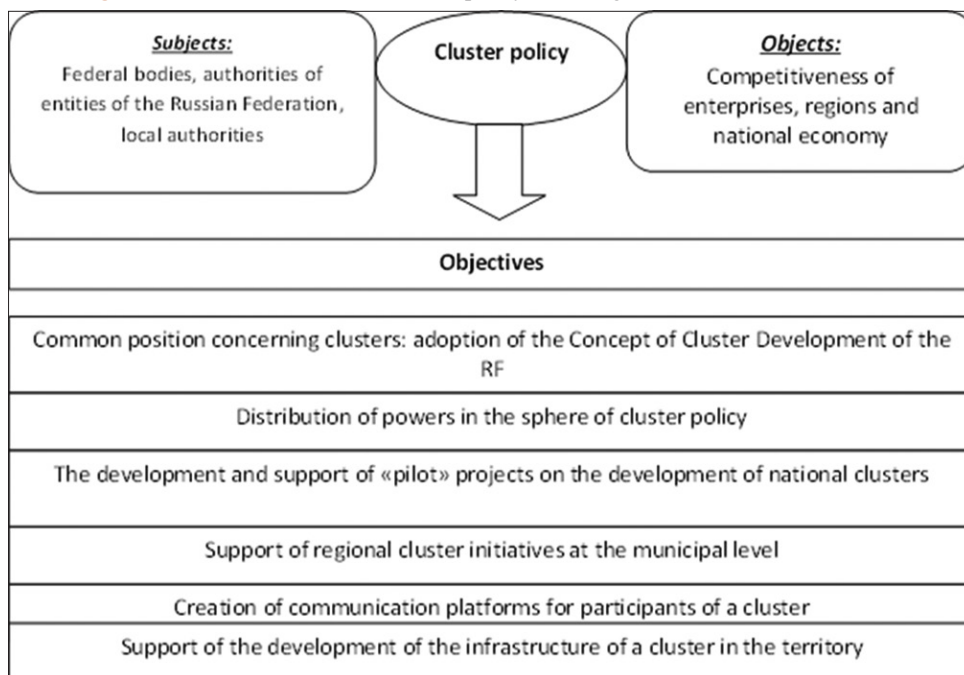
Subjects:
Federal bodies, authorities of entities of the Russian Federation, local authorities

Cluster policy

Objects:
Competitiveness of enterprises, regions and national economy

Objectives

Common position concerning clusters: adoption of the Concept of Cluster Development of the RF

Distribution of powers in the sphere of cluster policy

The development and support of «pilot» projects on the development of national clusters

Support of regional cluster initiatives at the municipal level

Creation of communication platforms for participants of a cluster

Support of the development of the infrastructure of a cluster in the territory